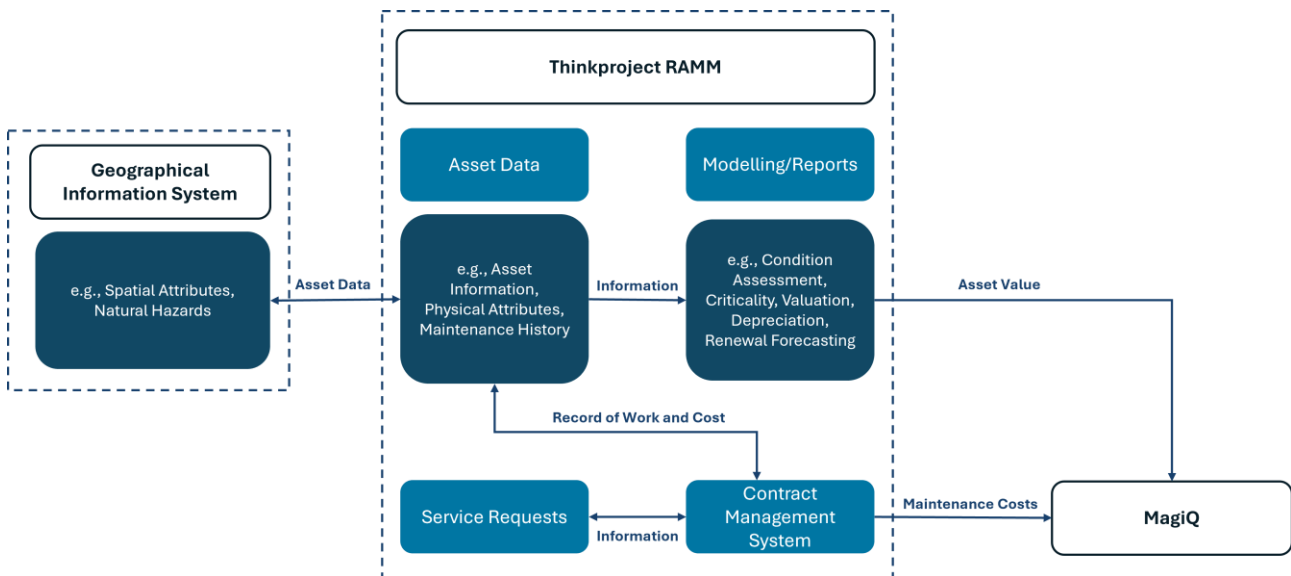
Thinkproject RAMM

Geographical Information System

e.g., Spatial Attributes, Natural Hazards

Asset Data

Asset Data

e.g., Asset Information, Physical Attributes, Maintenance History

Information

Modelling/Reports

e.g., Condition Assessment, Criticality, Valuation, Depreciation, Renewal Forecasting

Asset Value

Record of Work and Cost

Service Requests

Information

Contract Management System

Maintenance Costs

MagiQ